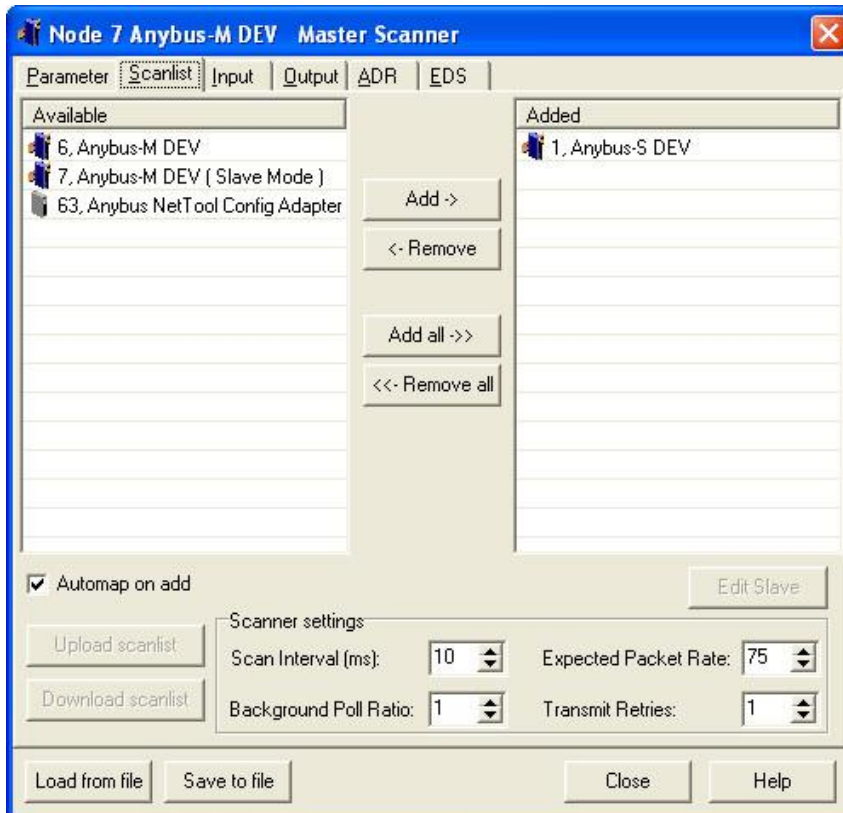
Node 7 Anybus-M DEV Master Scanner

Parameter | Scanlist | Input | Output | ADR | EDS

Available
6, Anybus-M DEV
7, Anybus-M DEV ( Slave Mode )
63, Anybus NetTool Config Adapter

Add ->
<- Remove
Add all ->>
<<- Remove all

Added
1, Anybus-S DEV

Automap on add

Edit Slave

Upload scanlist
Download scanlist

Scanner settings
Scan Interval (ms): 10
Background Poll Ratio: 1
Expected Packet Rate: 75
Transmit Retries: 1

Load from file
Save to file
Close
Help